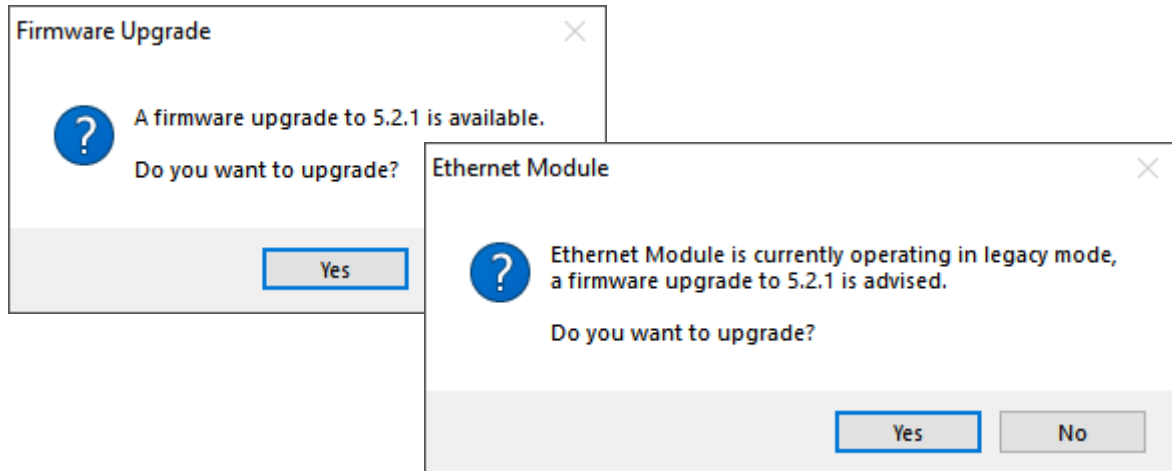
Firmware Upgrade

A firmware upgrade to 5.2.1 is available.

Do you want to upgrade?

Yes

Ethernet Module

Ethernet Module is currently operating in legacy mode, a firmware upgrade to 5.2.1 is advised.

Do you want to upgrade?

Yes

No